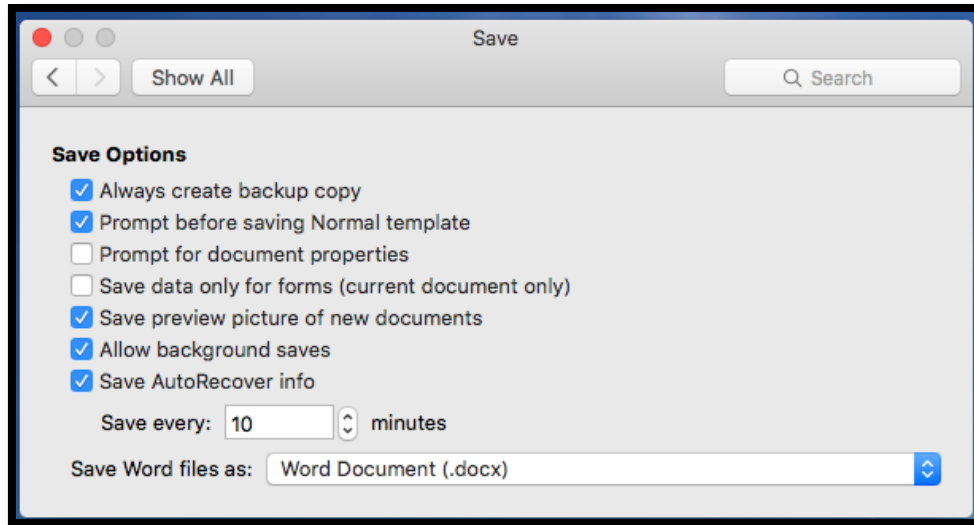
Save

Show All

Search

Save Options

Always create backup copy

Prompt before saving Normal template

Prompt for document properties

Save data only for forms (current document only)

Save preview picture of new documents

Allow background saves

Save AutoRecover info

Save every: 10 minutes

Save Word files as: Word Document (.docx)